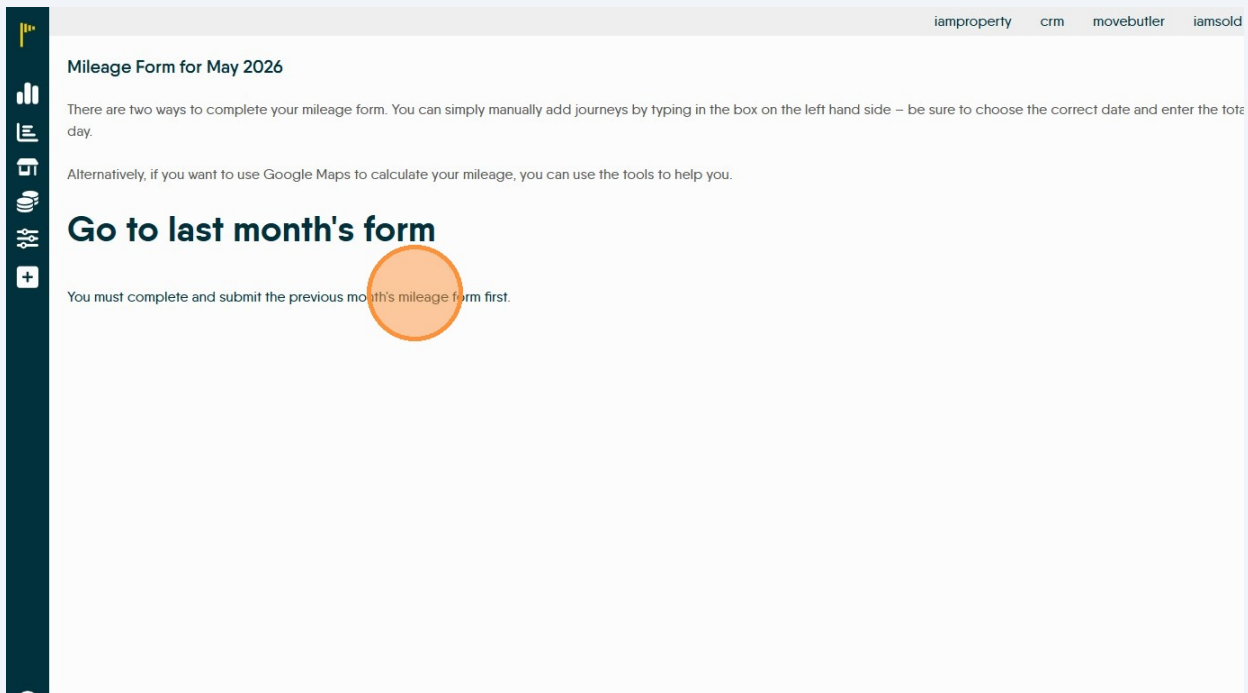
iamproperty crm movebutler iamsold

Mileage Form for May 2026

There are two ways to complete your mileage form. You can simply manually add journeys by typing in the box on the left hand side – be sure to choose the correct date and enter the tota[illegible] day.

Alternatively, if you want to use Google Maps to calculate your mileage, you can use the tools to help you.

Go to last month's form

You must complete and submit the previous month's mileage form first.